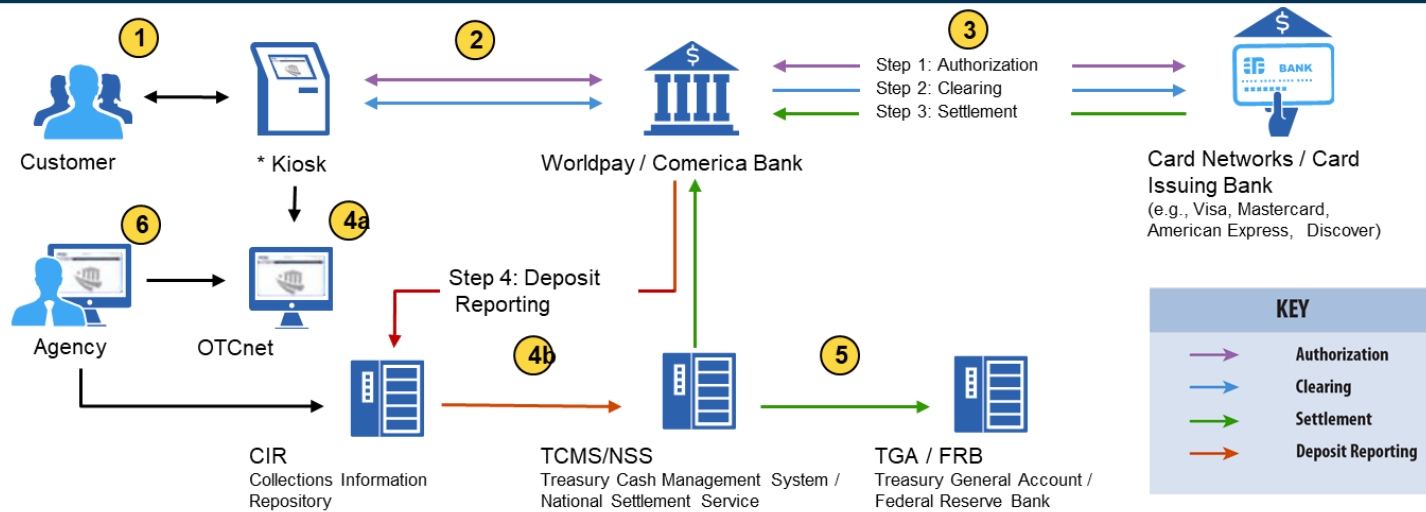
1

Customer

* Kiosk

2

Worldpay / Comerica Bank

3

Step 1: Authorization
Step 2: Clearing
Step 3: Settlement

BANK

Card Networks / Card Issuing Bank
(e.g., Visa, Mastercard, American Express, Discover)

6

Agency

4a

OTCnet

Step 4: Deposit Reporting

4b

5

CIR
Collections Information Repository

TCMS/NSS
Treasury Cash Management System / National Settlement Service

TGA / FRB
Treasury General Account / Federal Reserve Bank

KEY

Authorization
Clearing
Settlement
Deposit Reporting